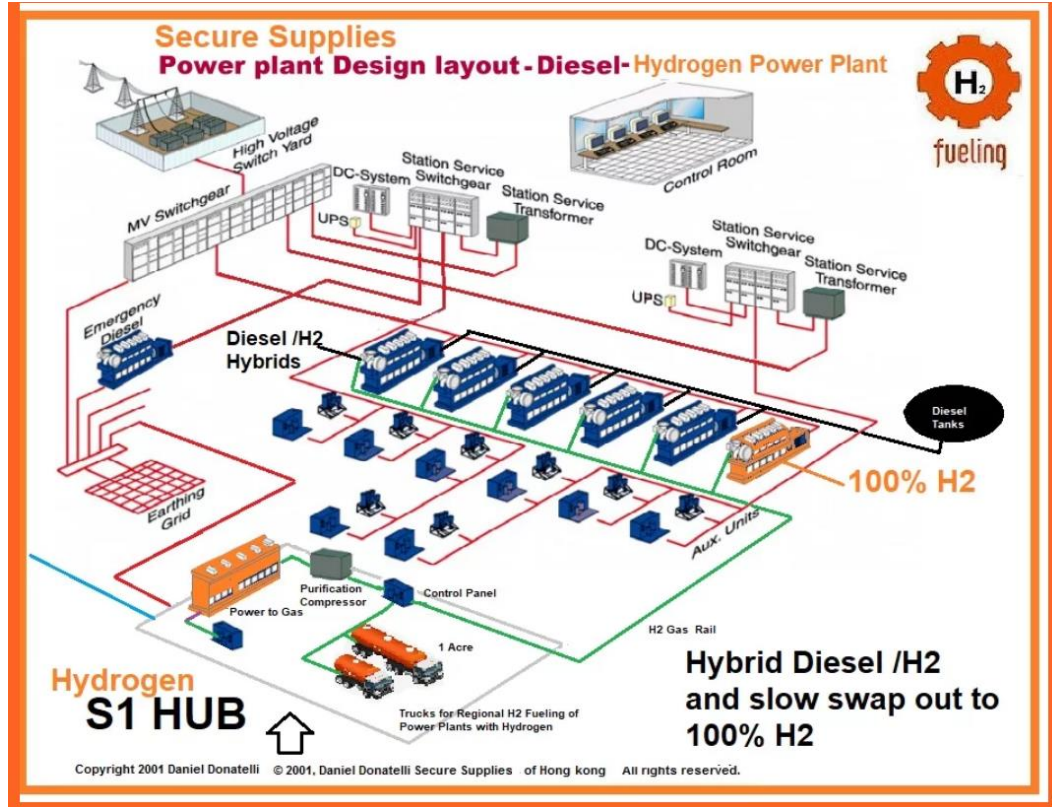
Secure Supplies
Power plant Design layout - Diesel- Hydrogen Power Plant

$H_2$
fueling

High Voltage Switch Yard

Control Room

MV Switchgear

DC-System

Station Service Switchgear

Station Service Transformer

UPS

DC-System

Station Service Switchgear

Station Service Transformer

UPS

Emergency Diesel

Diesel /H2 Hybrids

Diesel Tanks

100% H2

Earthing Grid

Aux. Units

Purification Compressor

Control Panel

Power to Gas

H2 Gas Rail

1 Acre

Hydrogen
S1 HUB

Trucks for Regional H2 Fueling of Power Plants with Hydrogen

Hybrid Diesel /H2 and slow swap out to 100% H2

Copyright 2001 Daniel Donatelli © 2001, Daniel Donatelli Secure Supplies of Hong kong All rights reserved.